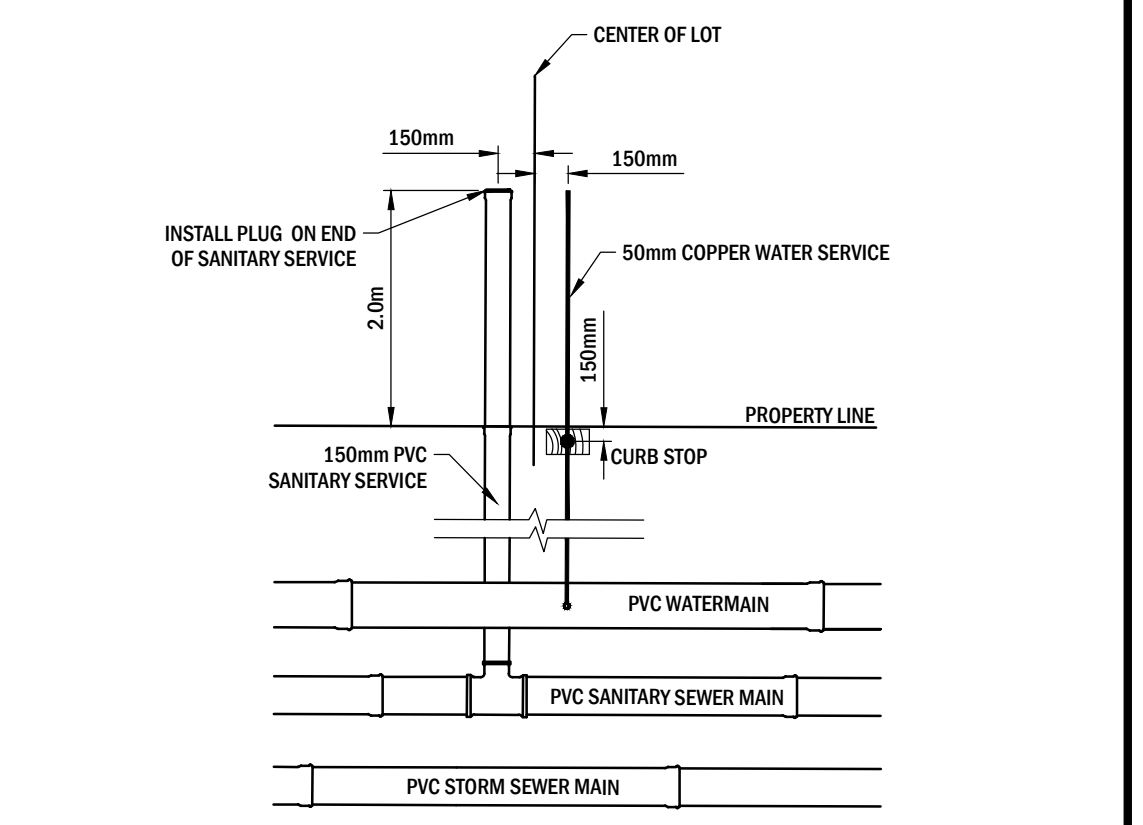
CENTER OF LOT

150mm

150mm

INSTALL PLUG ON END OF SANITARY SERVICE

50mm COPPER WATER SERVICE

2.0m

150mm

PROPERTY LINE

150mm PVC SANITARY SERVICE

CURB STOP

PVC WATERMAIN

PVC SANITARY SEWER MAIN

PVC STORM SEWER MAIN